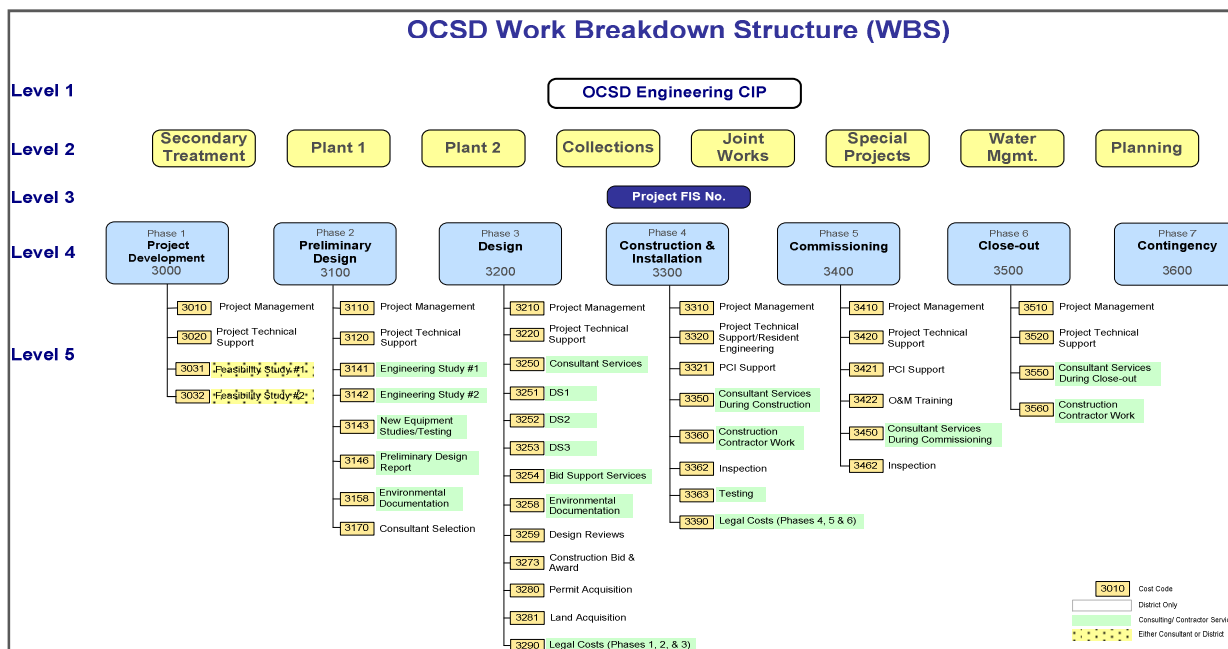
OCSD Work Breakdown Structure (WBS)

Level 1

OCSD Engineering CIP

Level 2

Secondary Treatment

Plant 1

Plant 2

Collections

Joint Works

Special Projects

Water Mgmt.

Planning

Level 3

Project FIS No.

Level 4

Phase 1 Project Development 3000

Phase 2 Preliminary Design 3100

Phase 3 Design 3200

Phase 4 Construction & Installation 3300

Phase 5 Commissioning 3400

Phase 6 Close-out 3500

Phase 7 Contingency 3600

Level 5

3010 Project Management
3020 Project Technical Support
3031 Feasibility Study #1
3032 Feasibility Study #2

3110 Project Management
3120 Project Technical Support
3141 Engineering Study #1
3142 Engineering Study #2
3143 New Equipment Studies/Testing
3146 Preliminary Design Report
3158 Environmental Documentation
3170 Consultant Selection

3210 Project Management
3220 Project Technical Support
3250 Consultant Services
3251 DS1
3252 DS2
3253 DS3
3254 Bid Support Services
3258 Environmental Documentation
3259 Design Reviews
3273 Construction Bid & Award
3280 Permit Acquisition
3281 Land Acquisition
3290 Legal Costs (Phases 1, 2, & 3)

3310 Project Management
3320 Project Technical Support/Resident Engineering
3321 PCI Support
3350 Consultant Services During Construction
3360 Construction Contractor Work
3362 Inspection
3363 Testing
3390 Legal Costs (Phases 4, 5 & 6)

3410 Project Management
3420 Project Technical Support
3421 PCI Support
3422 O&M Training
3450 Consultant Services During Commissioning
3462 Inspection

3510 Project Management
3520 Project Technical Support
3550 Consultant Services During Close-out
3560 Construction Contractor Work

3010 Cost Code
District Only
Consulting/ Contractor Servi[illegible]
Either Consultant or District